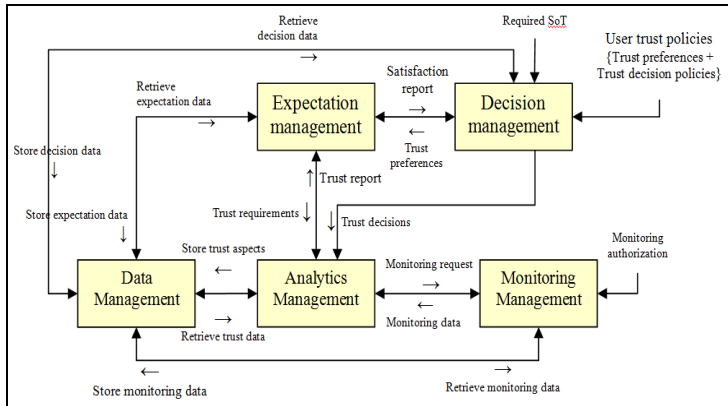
Retrieve decision data
→

Required SoT

User trust policies
{Trust preferences + Trust decision policies}

Retrieve expectation data
→

Satisfaction report
→

Expectation management

Decision management

←
Trust preferences

Store decision data
↓

↑ Trust report

Trust requirements ↓

↓ Trust decisions

Store expectation data
↓

Store trust aspects
←

Monitoring request
→

Monitoring authorization

Data Management

Analytics Management

Monitoring Management

←
Monitoring data

Retrieve trust data
→

←
Store monitoring data

→
Retrieve monitoring data